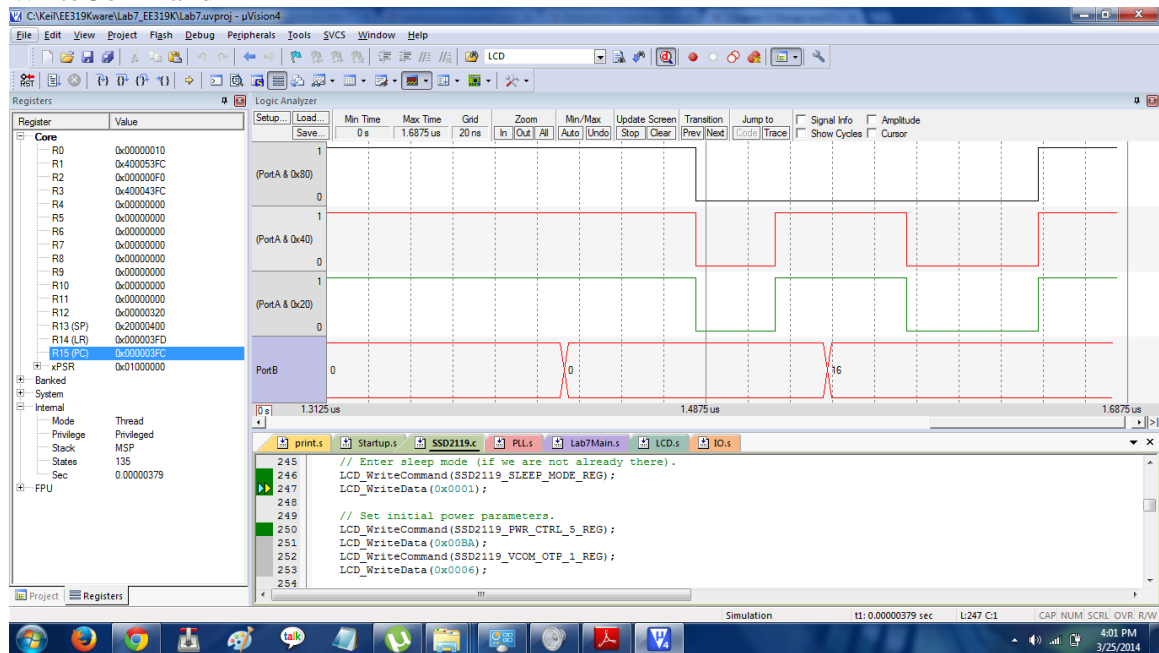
C:\Keil\EE319Kware\Lab7_EE319K\Lab7.uvproj - µVision4

File Edit View Project Flash Debug Peripherals Tools SVCS Window Help

LCD

Registers

| Register | Value |
|---|---|
| Core | |
| R0 | 0x00000010 |
| R1 | 0x400053FC |
| R2 | 0x000000F0 |
| R3 | 0x400043FC |
| R4 | 0x00000000 |
| R5 | 0x00000000 |
| R6 | 0x00000000 |
| R7 | 0x00000000 |
| R8 | 0x00000000 |
| R9 | 0x00000000 |
| R10 | 0x00000000 |
| R11 | 0x00000000 |
| R12 | 0x00000320 |
| R13 (SP) | 0x20000400 |
| R14 (LR) | 0x000003FD |
| R15 (PC) | 0x000003FC |
| xPSR | 0x01000000 |
| Banked | |
| System | |
| Internal | |
| Mode | Thread |
| Privilege | Privileged |
| Stack | MSP |
| States | 135 |
| Sec | 0.00000379 |
| FPU | |

Project Registers

Logic Analyzer

Setup... Load... Save... Min Time 0 s Max Time 1.6875 us Grid 20 ns Zoom In Out All Min/Max Auto Undo Update Screen Stop Clear Transition Prev Next Jump to Code Trace Signal Info Show Cycles Amplitude Cursor

1
(PortA & 0x80)
0
1
(PortA & 0x40)
0
1
(PortA & 0x20)
0
PortB 0 0 16

0 s 1.3125 us 1.4875 us 1.6875 us

print.s Startup.s SSD2119.c PLL.s Lab7Main.s LCD.s IO.s

245 // Enter sleep mode (if we are not already there).
246 LCD_WriteCommand(SSD2119_SLEEP_MODE_REG);
247 LCD_WriteData(0x0001);
248
249 // Set initial power parameters.
250 LCD_WriteCommand(SSD2119_PWR_CTRL_5_REG);
251 LCD_WriteData(0x00BA);
252 LCD_WriteCommand(SSD2119_VCOM_OTP_1_REG);
253 LCD_WriteData(0x0006);
254

Simulation t1: 0.00000379 sec L:247 C:1 CAP NUM SCRL OVR R/W

4:01 PM
3/25/2014